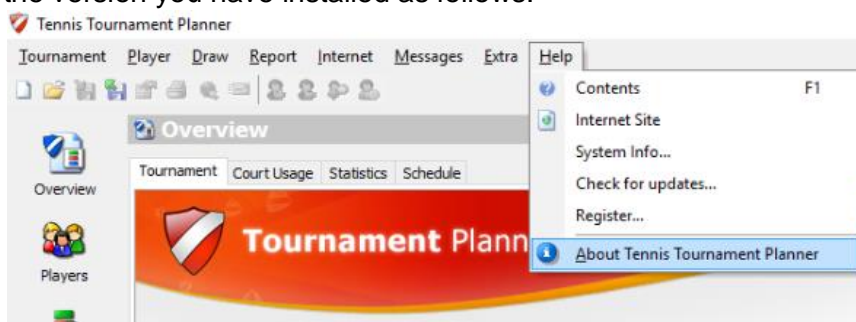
the version you have installed as follows:

Tennis Tournament Planner

Tournament Player Draw Report Internet Messages Extra Help

Overview

Tournament Court Usage Statistics Schedule

Tournament Plann

Overview

Players

Contents F1
Internet Site
System Info...
Check for updates...
Register...
About Tennis Tournament Planner